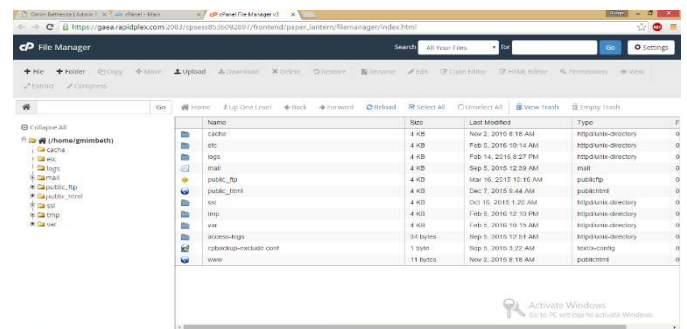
Gmim Bethesda | Edmin | cPanel - Main | cPanel File Manager v3

https://gaea.rapidplex.com:2083/cpsess8536092897/frontend/paper_lantern/filemanager/index.html

cP File Manager

Search All Your Files for Go Settings

+ File + Folder Copy Move Upload Download Delete Restore Rename Edit Code Editor HTML Editor Permissions View Extract Compress

Go Home Up One Level Back Forward Reload Select All Unselect All View Trash Empty Trash

Collapse All

(/home/gmimbeth)
cache
etc
logs
mail
public_ftp
public_html
ssl
tmp
var

| Name | Size | Last Modified | Type |
|---|---|---|---|
| cache | 4 KB | Nov 2, 2015 8:18 AM | httpd/unix-directory |
| etc | 4 KB | Feb 8, 2016 10:14 AM | httpd/unix-directory |
| logs | 4 KB | Feb 14, 2016 8:27 PM | httpd/unix-directory |
| mail | 4 KB | Sep 5, 2015 12:39 AM | mail |
| public_ftp | 4 KB | Mar 16, 2015 10:16 AM | publicftp |
| public_html | 4 KB | Dec 7, 2015 9:44 AM | publichtml |
| ssl | 4 KB | Oct 15, 2015 1:20 AM | httpd/unix-directory |
| tmp | 4 KB | Feb 6, 2016 12:10 PM | httpd/unix-directory |
| var | 4 KB | Feb 6, 2016 10:15 AM | httpd/unix-directory |
| access-logs | 34 bytes | Sep 5, 2015 12:51 AM | httpd/unix-directory |
| cpbackup-exclude.conf | 1 byte | Sep 5, 2015 3:22 AM | text/x-config |
| www | 11 bytes | Nov 2, 2015 8:18 AM | publichtml |

Activate Windows
Go to PC settings to activate Windows